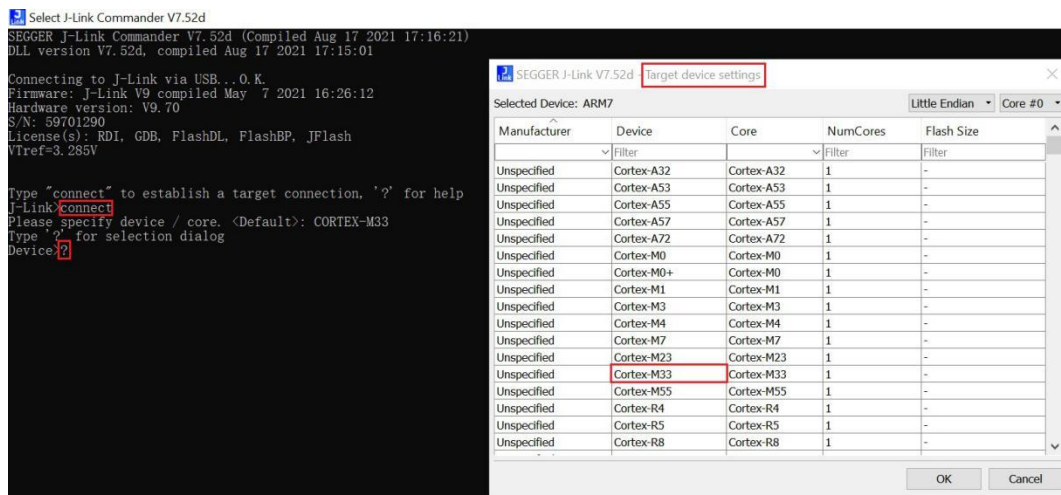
Select J-Link Commander V7.52d

SEGGER J-Link Commander V7.52d (Compiled Aug 17 2021 17:16:21)
DLL version V7.52d, compiled Aug 17 2021 17:15:01

Connecting to J-Link via USB...O.K.
Firmware: J-Link V9 compiled May 7 2021 16:26:12
Hardware version: V9.70
S/N: 59701290
License(s): RDI, GDB, FlashDL, FlashBP, JFlash
VTref=3.285V

Type "connect" to establish a target connection, '?' for help
J-Link>connect
Please specify device / core. <Default>: CORTEX-M33
Type '?' for selection dialog
Device>?

SEGGER J-Link V7.52d - Target device settings

Selected Device: ARM7

Little Endian Core #0

| Manufacturer | Device | Core | NumCores | Flash Size |
|---|---|---|---|---|
| | Filter | | Filter | Filter |
| Unspecified | Cortex-A32 | Cortex-A32 | 1 | - |
| Unspecified | Cortex-A53 | Cortex-A53 | 1 | - |
| Unspecified | Cortex-A55 | Cortex-A55 | 1 | - |
| Unspecified | Cortex-A57 | Cortex-A57 | 1 | - |
| Unspecified | Cortex-A72 | Cortex-A72 | 1 | - |
| Unspecified | Cortex-M0 | Cortex-M0 | 1 | - |
| Unspecified | Cortex-M0+ | Cortex-M0 | 1 | - |
| Unspecified | Cortex-M1 | Cortex-M1 | 1 | - |
| Unspecified | Cortex-M3 | Cortex-M3 | 1 | - |
| Unspecified | Cortex-M4 | Cortex-M4 | 1 | - |
| Unspecified | Cortex-M7 | Cortex-M7 | 1 | - |
| Unspecified | Cortex-M23 | Cortex-M23 | 1 | - |
| Unspecified | Cortex-M33 | Cortex-M33 | 1 | - |
| Unspecified | Cortex-M55 | Cortex-M55 | 1 | - |
| Unspecified | Cortex-R4 | Cortex-R4 | 1 | - |
| Unspecified | Cortex-R5 | Cortex-R5 | 1 | - |
| Unspecified | Cortex-R8 | Cortex-R8 | 1 | - |

OK Cancel